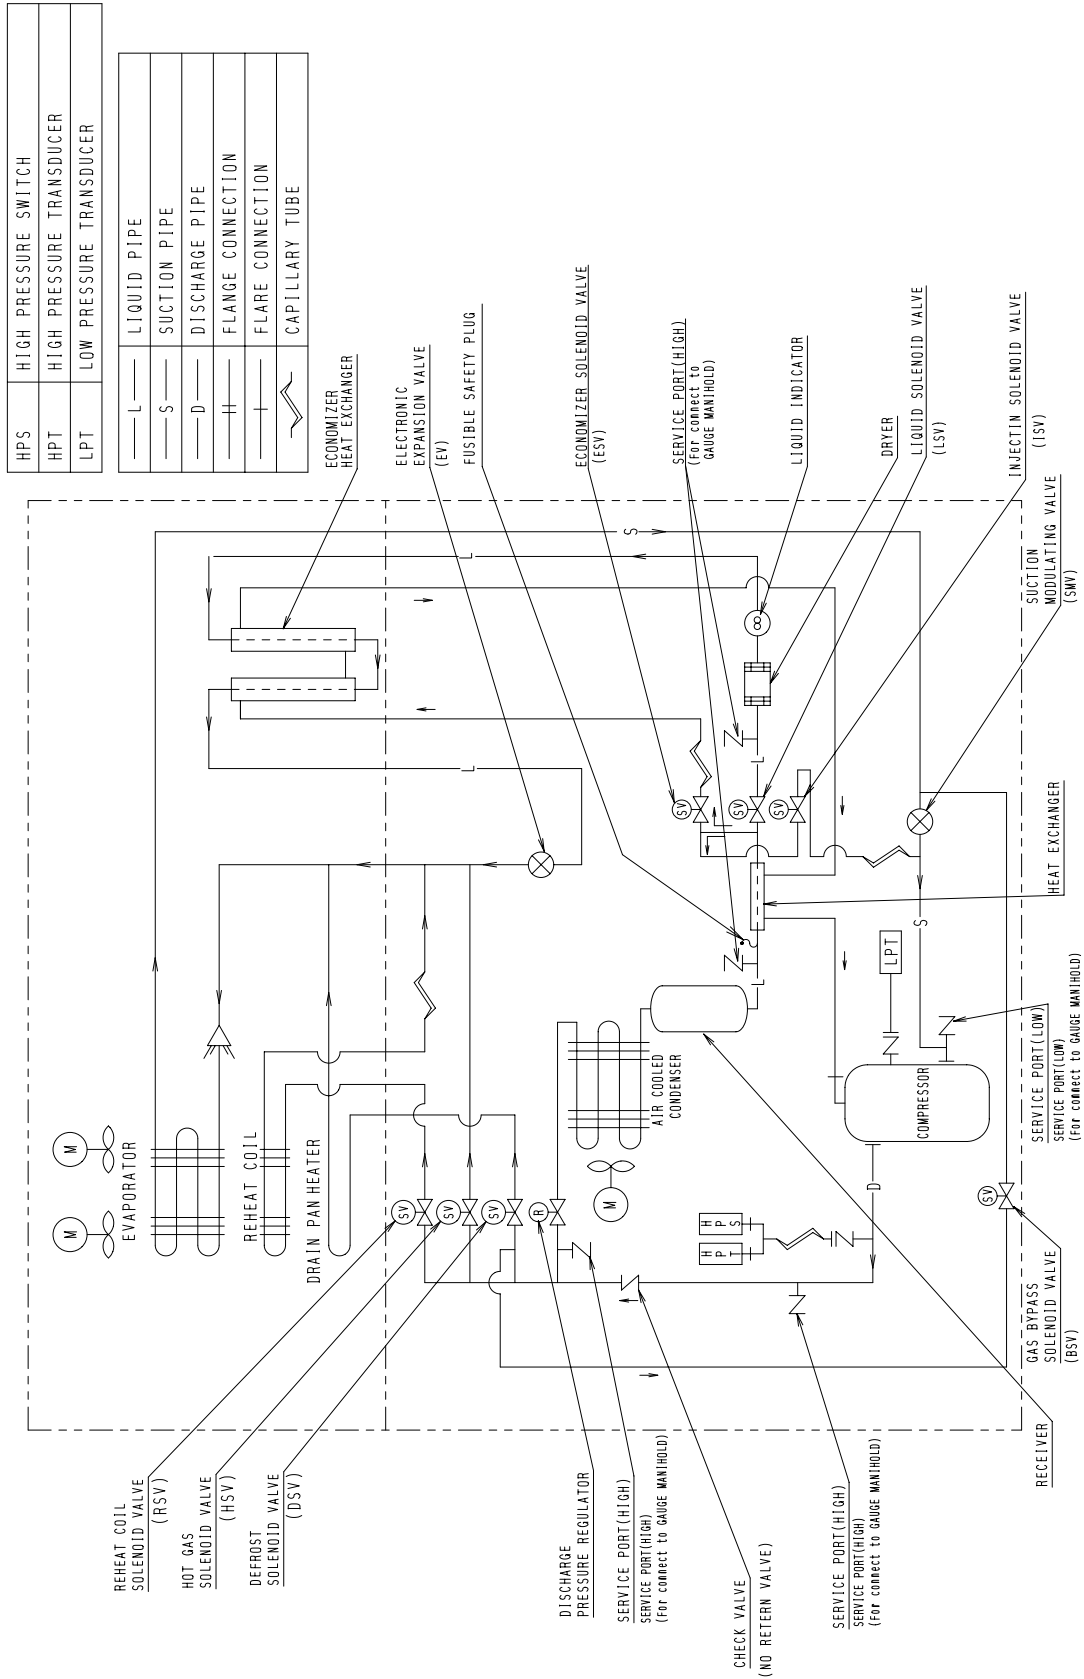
| HPS | HIGH PRESSURE SWITCH |
|---|---|
| HPT | HIGH PRESSURE TRANSDUCER |
| LPT | LOW PRESSURE TRANSDUCER |

| —L— | LIQUID PIPE |
|---|---|
| —S— | SUCTION PIPE |
| —D— | DISCHARGE PIPE |
| | FLANGE CONNECTION |
| | FLARE CONNECTION |
| | CAPILLARY TUBE |

ECONOMIZER HEAT EXCHANGER

ELECTRONIC EXPANSION VALVE (EV)

FUSIBLE SAFETY PLUG

ECONOMIZER SOLENOID VALVE (ESV)

SERVICE PORT(HIGH) (For connect to GAUGE MANIHOLD)

LIQUID INDICATOR

DRYER

LIQUID SOLENOID VALVE (LSV)

INJECTIN SOLENOID VALVE (ISV)

SUCTION MODULATING VALVE (SMV)

HEAT EXCHANGER

SERVICE PORT(LOW) SERVICE PORT(LOW) (For connect to GAUGE MANIHOLD)

GAS BYPASS SOLENOID VALVE (BSV)

RECEIVER

SERVICE PORT(HIGH) SERVICE PORT(HIGH) (For connect to GAUGE MANIHOLD)

CHECK VALVE (NO RETERN VALVE)

SERVICE PORT(HIGH) SERVICE PORT(HIGH) (For connect to GAUGE MANIHOLD)

DISCHARGE PRESSURE REGULATOR

DEFROST SOLENOID VALVE (DSV)

HOT GAS SOLENOID VALVE (HSV)

REHEAT COIL SOLENOID VALVE (RSV)

M M EVAPORATOR

REHEAT COIL

DRAIN PAN HEATER

AIR COOLED CONDENSER

M

COMPRESSOR

LPT

HPT HPS

SV SV SV SV SV SV SV R

L S L L L S S D